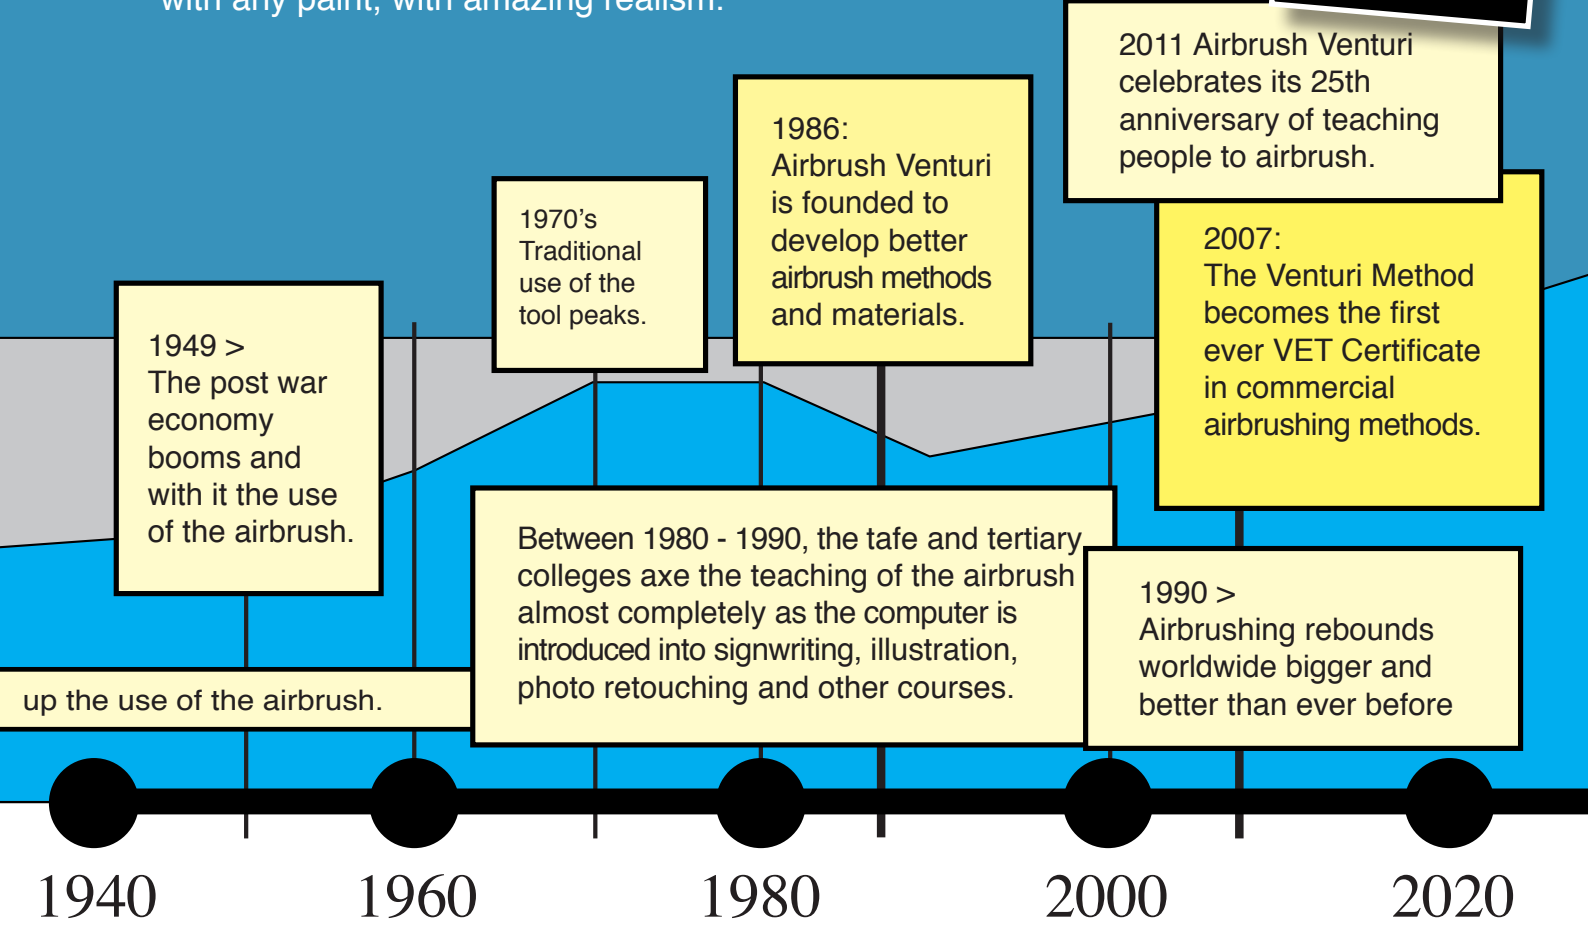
with any paint, with amazing realism.

2011 Airbrush Venturi celebrates its 25th anniversary of teaching people to airbrush.

1986:
Airbrush Venturi is founded to develop better airbrush methods and materials.

1970's Traditional use of the tool peaks.

2007:
The Venturi Method becomes the first ever VET Certificate in commercial airbrushing methods.

1949 >
The post war economy booms and with it the use of the airbrush.

Between 1980 - 1990, the tafe and tertiary colleges axe the teaching of the airbrush almost completely as the computer is introduced into signwriting, illustration, photo retouching and other courses.

1990 >
Airbrushing rebounds worldwide bigger and better than ever before

up the use of the airbrush.

1940

1960

1980

2000

2020